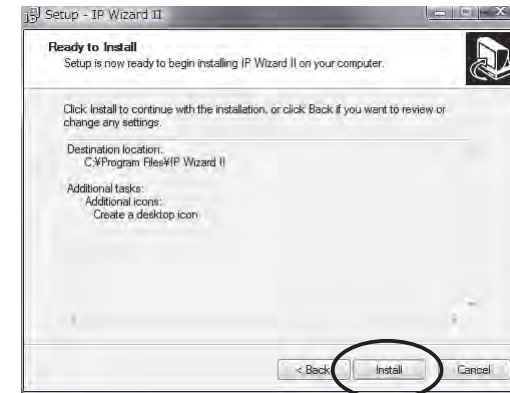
Setup - IP Wizard II

Ready to Install
Setup is now ready to begin installing IP Wizard II on your computer.

Click Install to continue with the installation, or click Back if you want to review or change any settings.

Destination location:
C:¥Program Files¥IP Wizard II

Additional tasks:
Additional icons:
Create a desktop icon

< Back
Install
Cancel